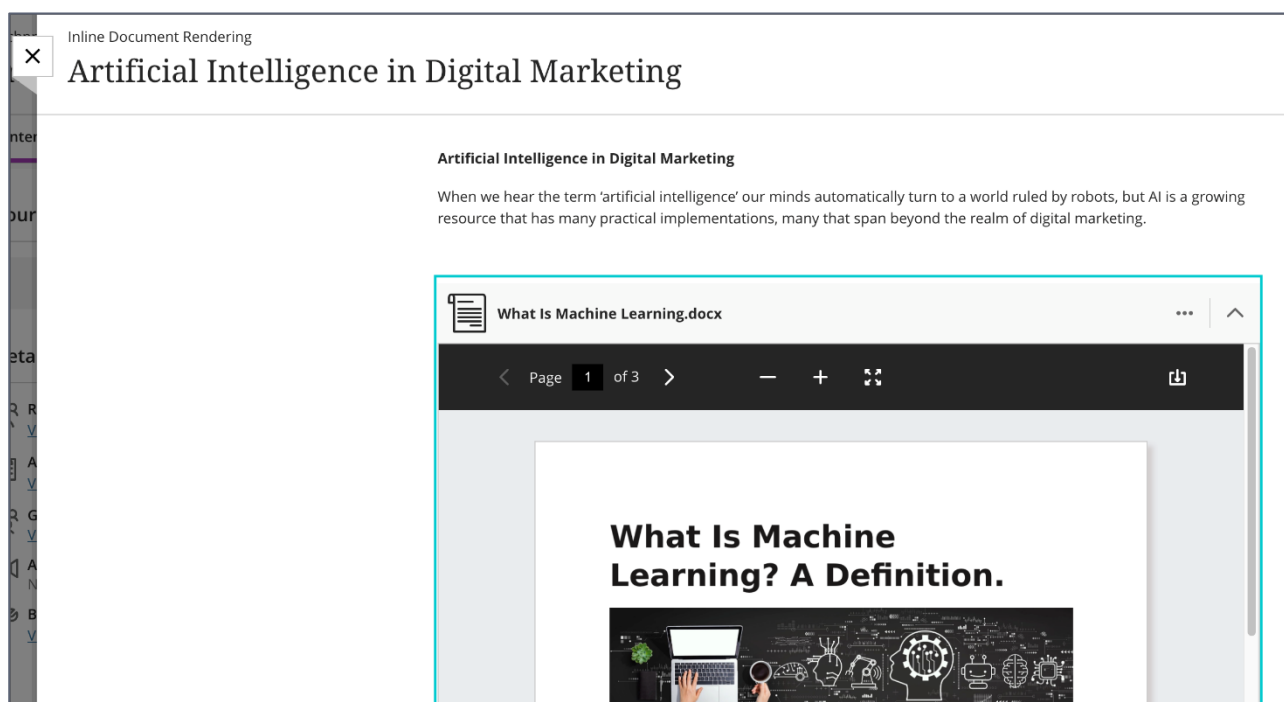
×

Inline Document Rendering

Artificial Intelligence in Digital Marketing

**Artificial Intelligence in Digital Marketing**

When we hear the term 'artificial intelligence' our minds automatically turn to a world ruled by robots, but AI is a growing resource that has many practical implementations, many that span beyond the realm of digital marketing.

What Is Machine Learning.docx

Page 1 of 3

What Is Machine Learning? A Definition.